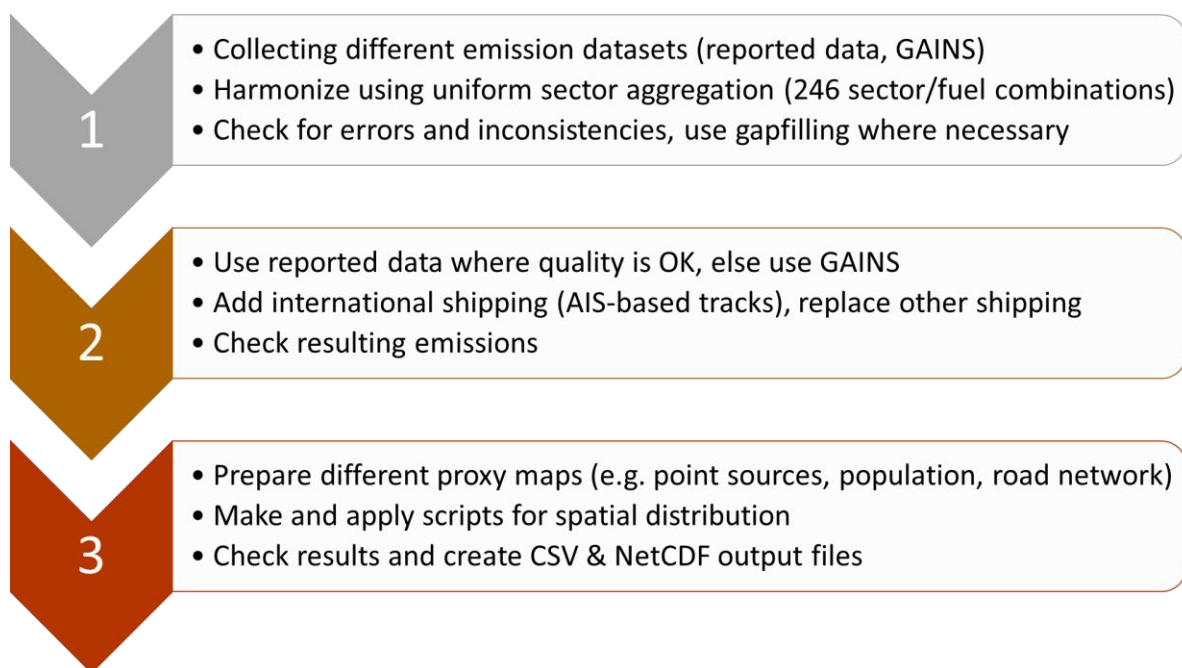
1

• Collecting different emission datasets (reported data, GAINS)
• Harmonize using uniform sector aggregation (246 sector/fuel combinations)
• Check for errors and inconsistencies, use gapfilling where necessary

2

• Use reported data where quality is OK, else use GAINS
• Add international shipping (AIS-based tracks), replace other shipping
• Check resulting emissions

3

• Prepare different proxy maps (e.g. point sources, population, road network)
• Make and apply scripts for spatial distribution
• Check results and create CSV & NetCDF output files